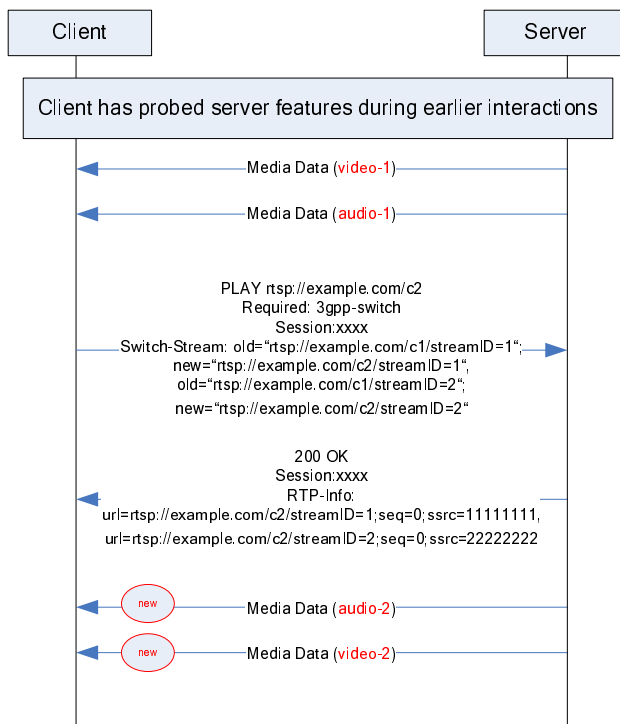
Client

Server

Client has probed server features during earlier interactions

Media Data (video-1)

Media Data (audio-1)

PLAY rtsp://example.com/c2
Required: 3gpp-switch
Session:xxxx
Switch-Stream: old="rtsp://example.com/c1/streamID=1";
new="rtsp://example.com/c2/streamID=1",
old="rtsp://example.com/c1/streamID=2";
new="rtsp://example.com/c2/streamID=2"

200 OK
Session:xxxx
RTP-Info:
url=rtsp://example.com/c2/streamID=1;seq=0;ssrc=11111111,
url=rtsp://example.com/c2/streamID=2;seq=0;ssrc=22222222

new

Media Data (audio-2)

new

Media Data (video-2)